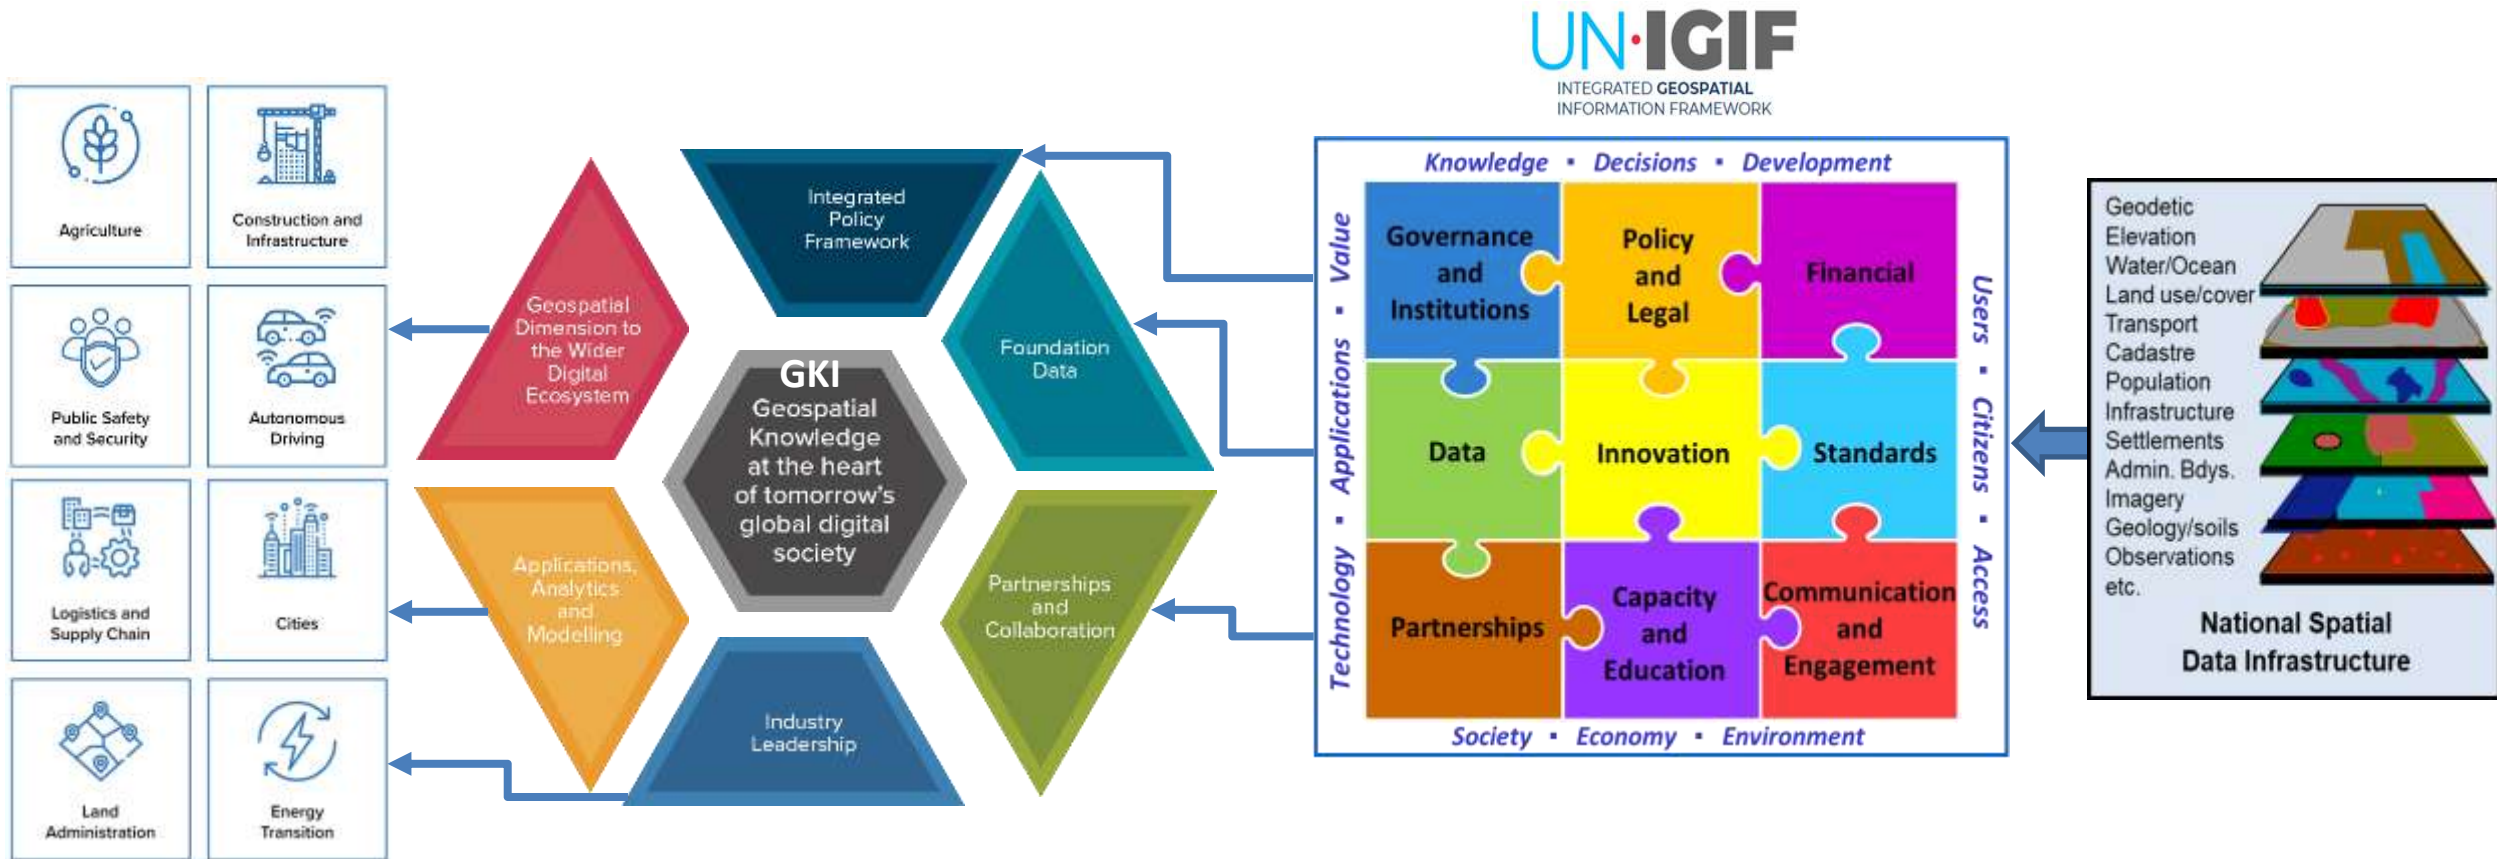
Agriculture

Construction and Infrastructure

Public Safety and Security

Autonomous Driving

Logistics and Supply Chain

Cities

Land Administration

Energy Transition

Geospatial Dimension to the Wider Digital Ecosystem

Integrated Policy Framework

Foundation Data

Partnerships and Collaboration

Industry Leadership

Applications, Analytics and Modelling

GKI
Geospatial Knowledge at the heart of tomorrow's global digital society

UN·IGIF
INTEGRATED GEOSPATIAL INFORMATION FRAMEWORK

Knowledge • Decisions • Development

Value • Applications • Technology

Users • Citizens • Access

Governance and Institutions

Policy and Legal

Financial

Data

Innovation

Standards

Partnerships

Capacity and Education

Communication and Engagement

Society • Economy • Environment

Geodetic
Elevation
Water/Ocean
Land use/cover
Transport
Cadastre
Population
Infrastructure
Settlements
Admin. Bdys.
Imagery
Geology/soils
Observations
etc.

National Spatial Data Infrastructure